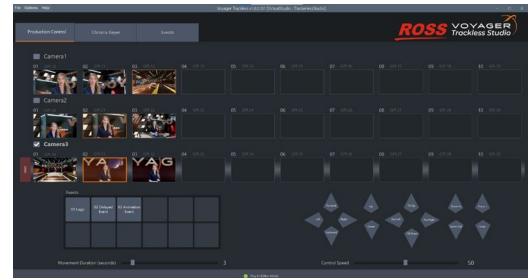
File Options Help
Voyager Trackless

Production Control
Chroma Keyer
Events

ROSS VOYAGER Trackless Studio

Camera1
01
02
03
04
05
06
07
08
09
10

Camera2
01
02
03
04
05
06
07
08
09
10

Camera3
01
02
03
04
05
06
07
08
09
10

Events
01 Logo
02 Delayed Event
03 Animation Event

Movement Duration (seconds)
3
Control Speed
50